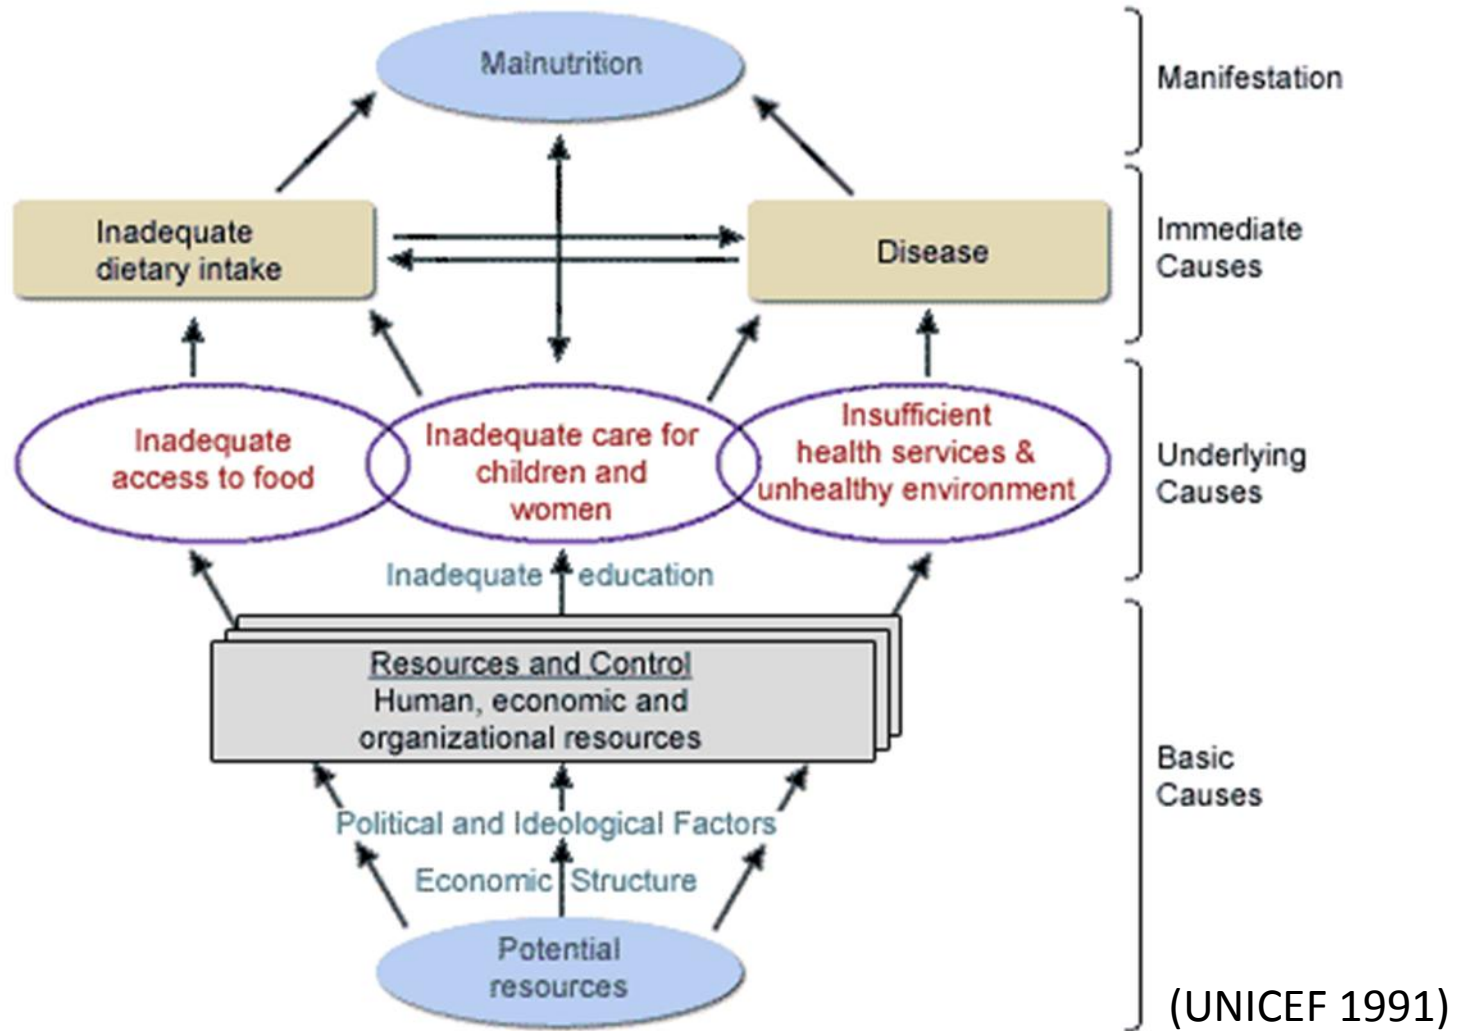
Malnutrition

Manifestation

Inadequate dietary intake

Disease

Immediate Causes

Inadequate access to food

Inadequate care for children and women

Insufficient health services & unhealthy environment

Underlying Causes

Inadequate education

Resources and Control
Human, economic and organizational resources

Political and Ideological Factors

Economic Structure

Potential resources

Basic Causes

(UNICEF 1991)